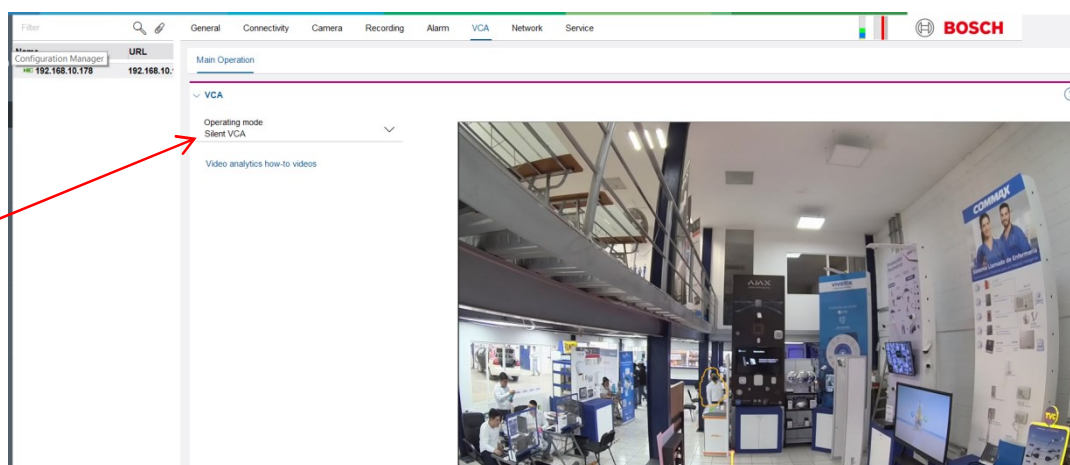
Filter

Name URL

Configuration Manager

192.168.10.178 192.168.10.

General Connectivity Camera Recording Alarm VCA Network Service

BOSCH

Main Operation

VCA

Operating mode
Silent VCA

Video analytics how-to videos

AJAX

vivotek

COMMAX

Sistema Llamado de Enfermeria